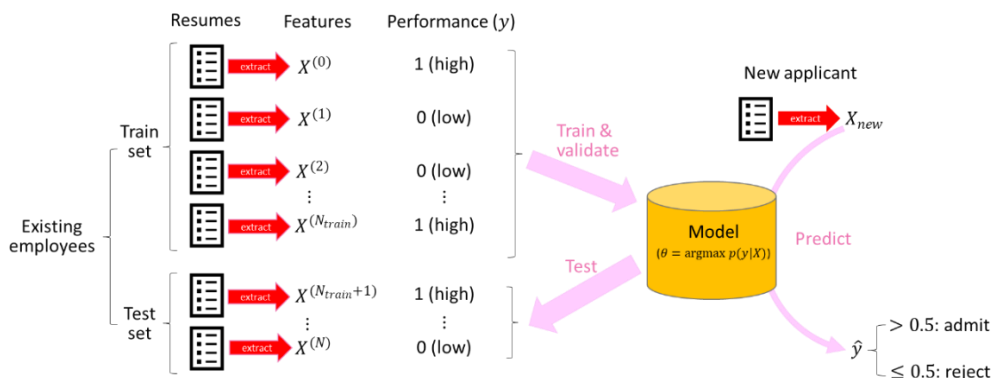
Resumes Features Performance ($y$)

Existing employees

Train set

extract $X^{(0)}$ 1 (high)

extract $X^{(1)}$ 0 (low)

extract $X^{(2)}$ 0 (low)

⋮ ⋮

extract $X^{(N_{train})}$ 1 (high)

Test set

extract $X^{(N_{train}+1)}$ 1 (high)

⋮ ⋮

extract $X^{(N)}$ 0 (low)

Train & validate

Test

Model
$(\theta = \text{argmax } p(y|X))$

New applicant

extract $X_{new}$

Predict

$\hat{y}$ $> 0.5$: admit
$\leq 0.5$: reject